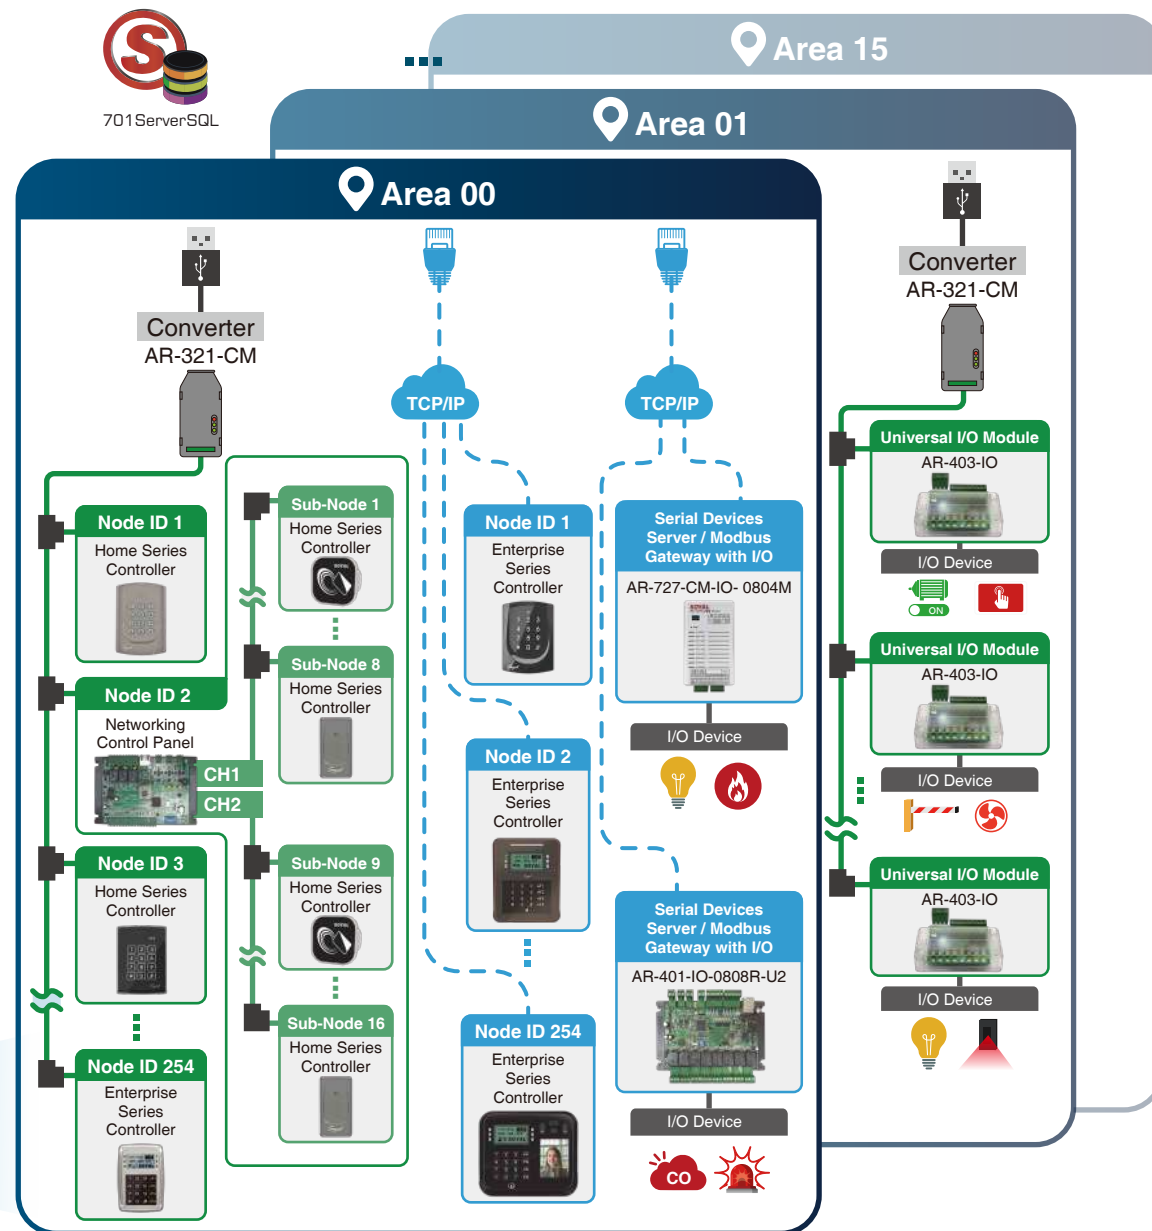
701ServerSQL

...

Area 15

Area 01

Area 00

Converter
AR-321-CM

Node ID 1
Home Series Controller

Node ID 2
Networking Control Panel
CH1
CH2

Node ID 3
Home Series Controller

Node ID 254
Enterprise Series Controller

Sub-Node 1
Home Series Controller

Sub-Node 8
Home Series Controller

Sub-Node 9
Home Series Controller

Sub-Node 16
Home Series Controller

TCP/IP

Node ID 1
Enterprise Series Controller

Node ID 2
Enterprise Series Controller

Node ID 254
Enterprise Series Controller

TCP/IP

Serial Devices Server / Modbus Gateway with I/O
AR-727-CM-IO- 0804M

I/O Device

Serial Devices Server / Modbus Gateway with I/O
AR-401-IO-0808R-U2

I/O Device
CO

Converter
AR-321-CM

Universal I/O Module
AR-403-IO
I/O Device
ON

Universal I/O Module
AR-403-IO
I/O Device

Universal I/O Module
AR-403-IO
I/O Device